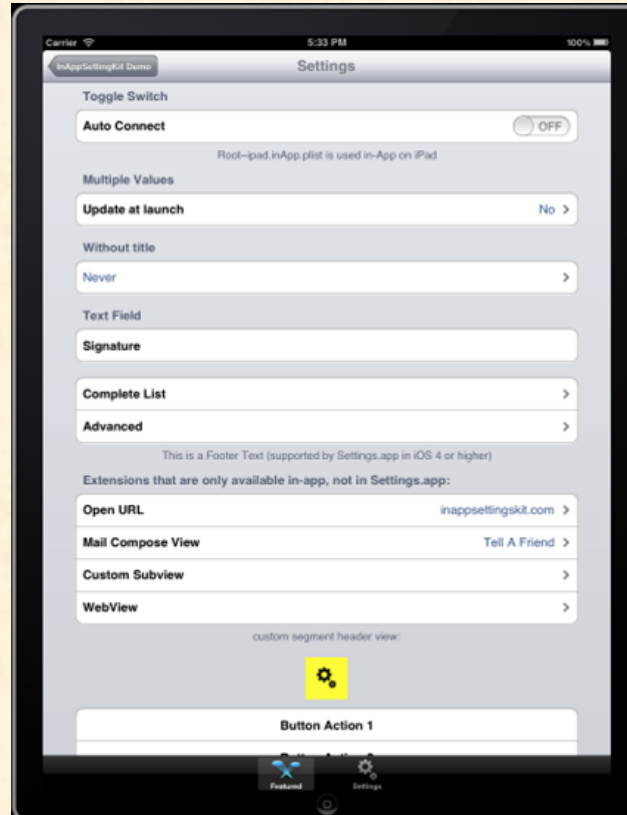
Carrier
5:33 PM
100%

InAppSettingKit Demo
Settings

Toggle Switch

Auto Connect
OFF

Root~ipad.inApp.plist is used in-App on iPad

Multiple Values

Update at launch
No

Without title

Never

Text Field

Signature

Complete List

Advanced

This is a Footer Text (supported by Settings.app in iOS 4 or higher)

Extensions that are only available in-app, not in Settings.app:

Open URL
inappsettingskit.com

Mail Compose View
Tell A Friend

Custom Subview

WebView

custom segment header view:

Button Action 1

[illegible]

Featured
Settings